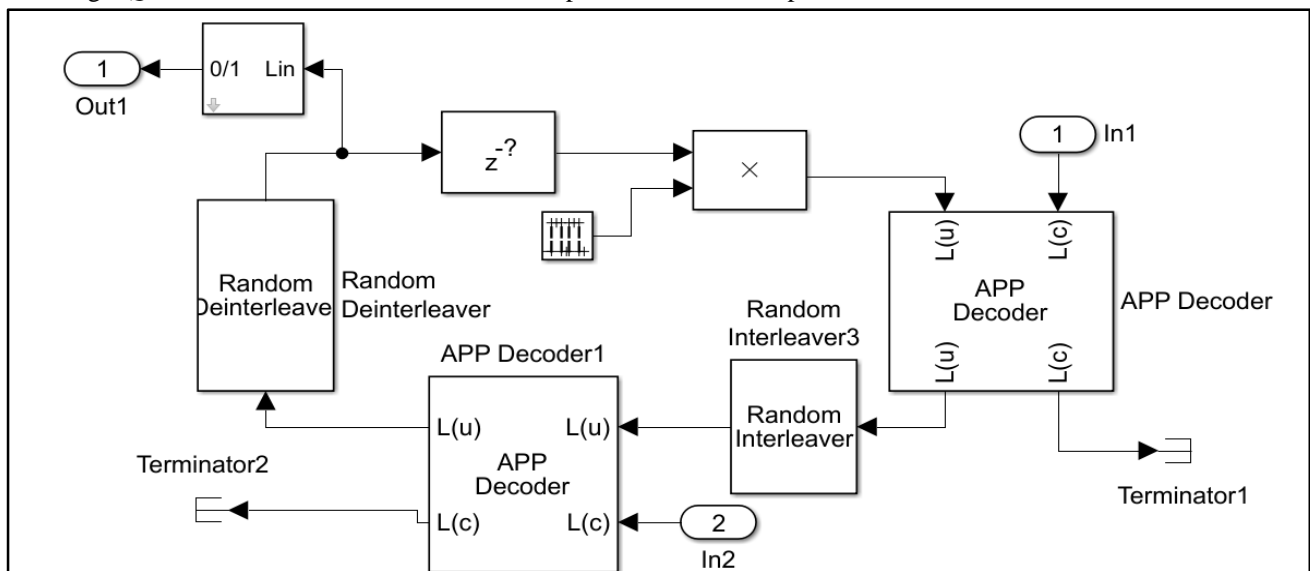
1
Out1
0/1 Lin
$z^{-?}$
×
1 In1
L(u) L(c)
APP
Decoder
L(u) L(c)
APP Decoder
Random
Deinterleave
Random
Deinterleaver
Random
Interleaver3
Random
Interleaver
APP Decoder1
L(u) L(u)
APP
Decoder
L(c) L(c)
Terminator2
2
In2
Terminator1